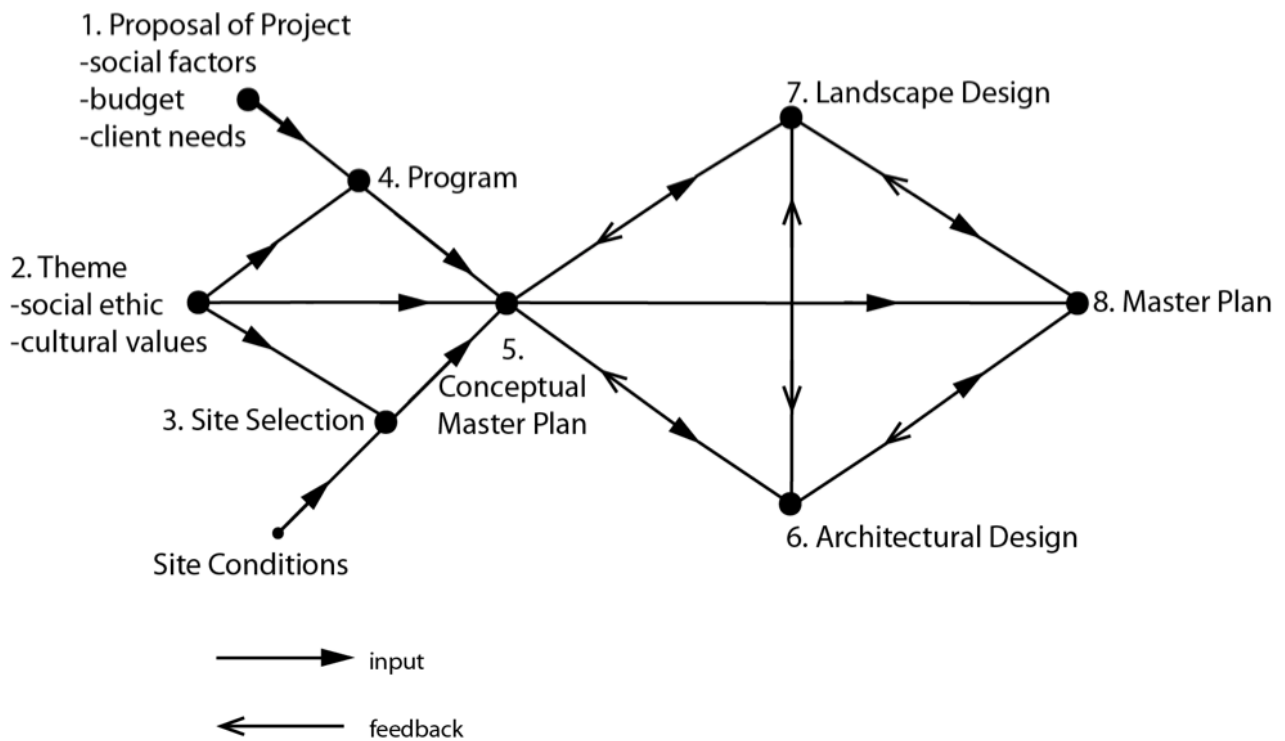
1. Proposal of Project
-social factors
-budget
-client needs

4. Program

7. Landscape Design

2. Theme
-social ethic
-cultural values

8. Master Plan

5.
Conceptual
Master Plan

3. Site Selection

Site Conditions

6. Architectural Design

input

feedback